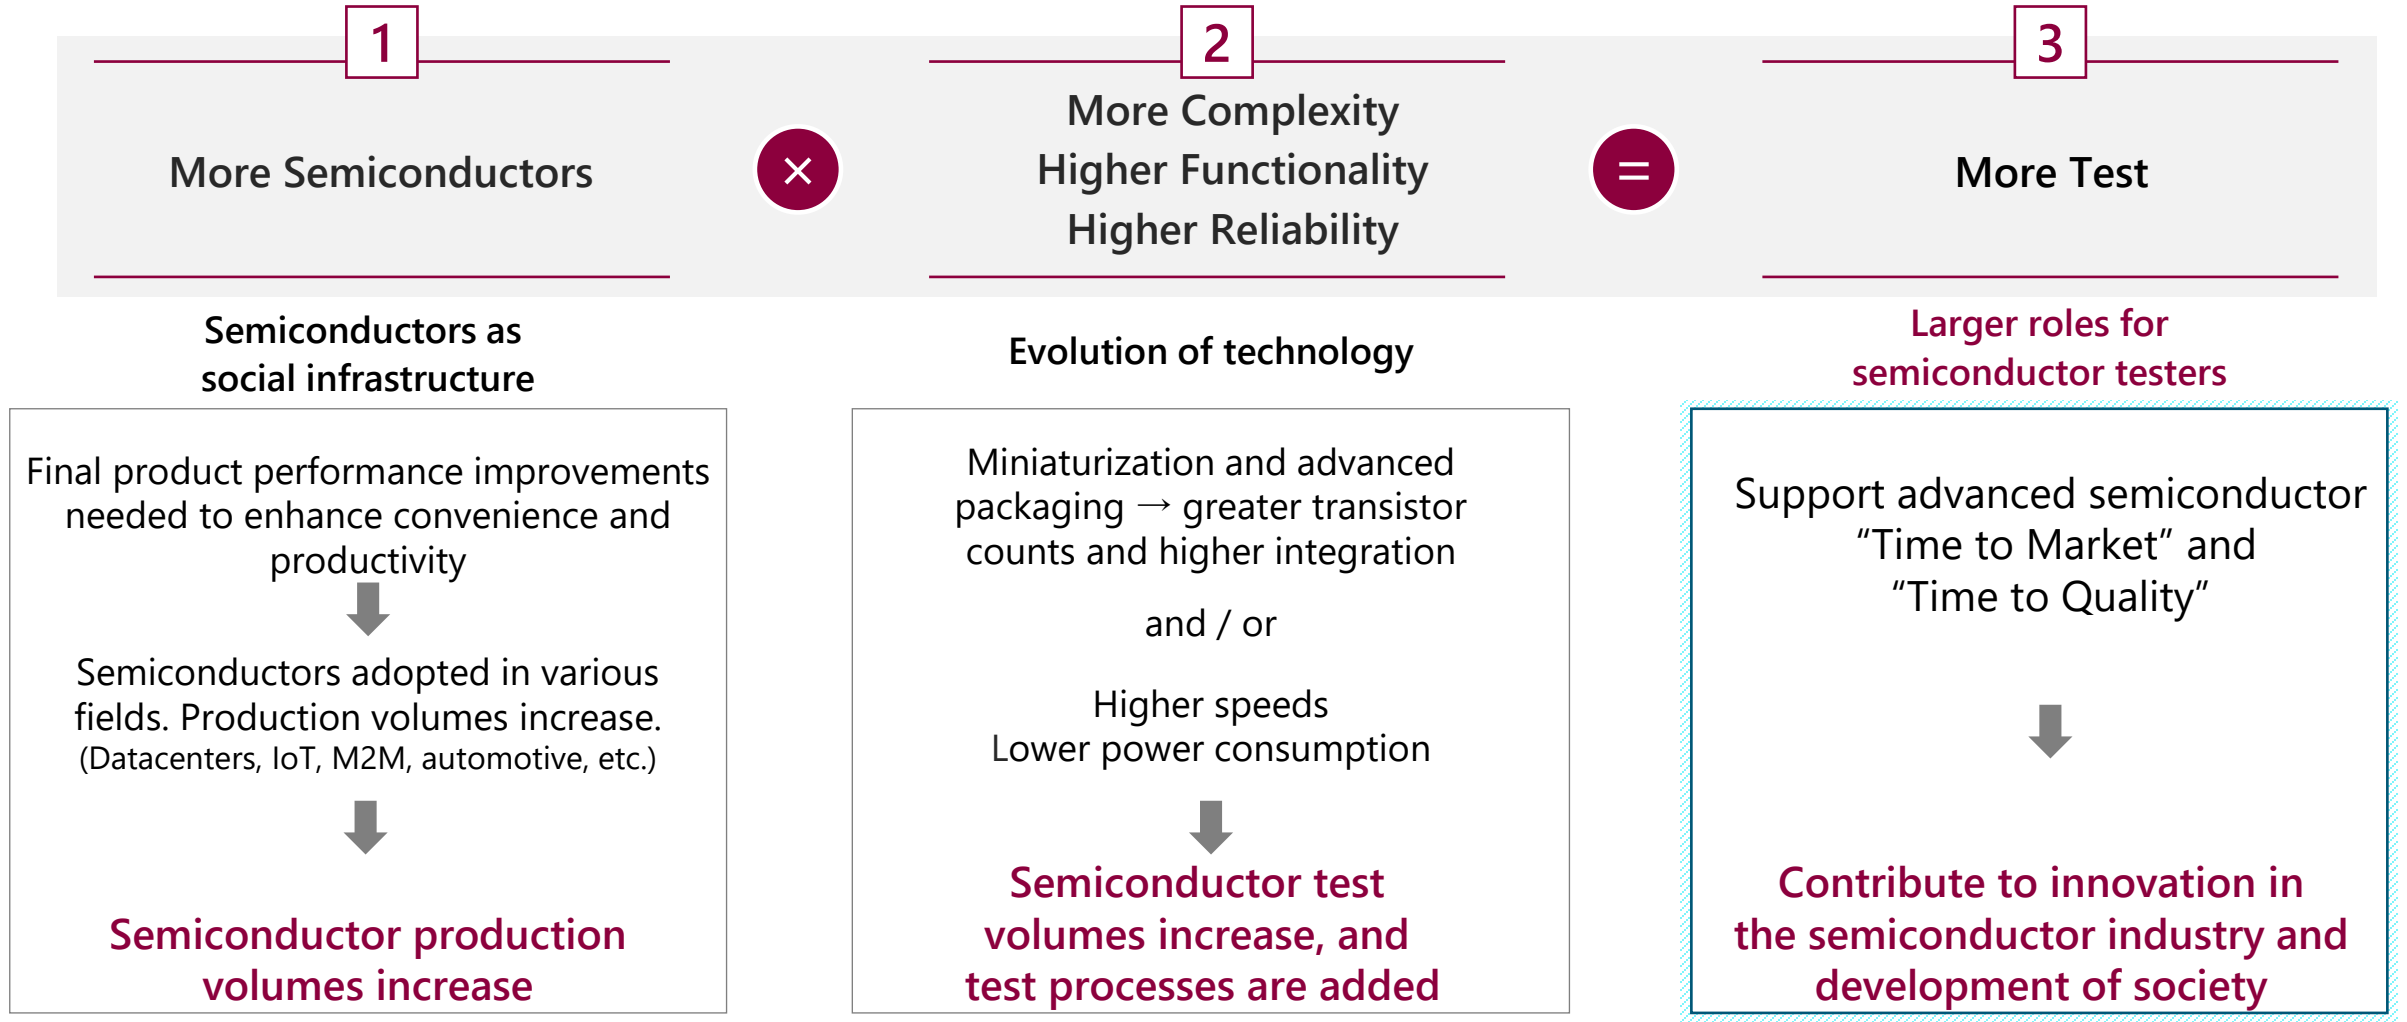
1

More Semiconductors

×

2

More Complexity
Higher Functionality
Higher Reliability

=

3

More Test

Semiconductors as social infrastructure

Final product performance improvements needed to enhance convenience and productivity

Semiconductors adopted in various fields. Production volumes increase.
(Datacenters, IoT, M2M, automotive, etc.)

Semiconductor production volumes increase

Evolution of technology

Miniaturization and advanced packaging → greater transistor counts and higher integration

and / or

Higher speeds
Lower power consumption

Semiconductor test volumes increase, and test processes are added

Larger roles for semiconductor testers

Support advanced semiconductor “Time to Market” and “Time to Quality”

Contribute to innovation in the semiconductor industry and development of society